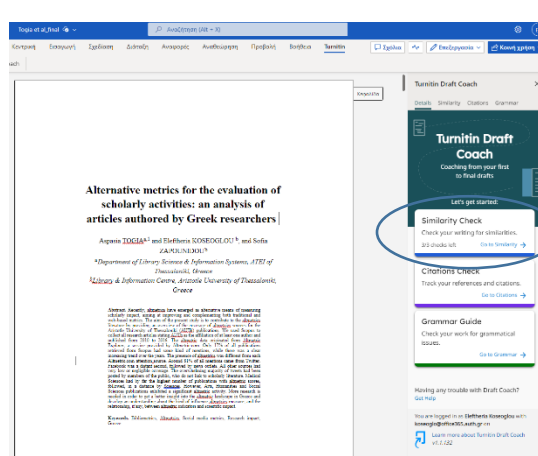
Tsoja et al_final

Αναζήτηση (Alt + Χ)

Κεντρική Εισαγωγή Σχεδίαση Διάταξη Αναφορές Αλληλογραφία Αναθεώρηση Προβολή Βοήθεια Turnitin

Σχόλια Επεξεργασία Κοινή χρήση

Alternative metrics for the evaluation of scholarly activities: an analysis of articles authored by Greek researchers

Aspasia TOGIA$^{a,1}$ and Eleftheria KOSEOGLOU$^{b}$, and Sofia ZAPOUNIDOU$^{b}$

$^{a}$Department of Library Science & Information Systems, ATEI of Thessaloniki, Greece

$^{b}$Library & Information Centre, Aristotle University of Thessaloniki, Greece

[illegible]

Keywords. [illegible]

Turnitin Draft Coach

Details Similarity Citations Grammar

Turnitin Draft Coach

Coaching from your first to final drafts

Let's get started:

Similarity Check

Check your writing for similarities.

3/3 checks left

Go to Similarity

Citations Check

Track your references and citations.

Go to Citations

Grammar Guide

Check your work for grammatical issues.

Go to Grammar

Having any trouble with Draft Coach?

Get Help

You are logged in as Eleftheria Koseoglou with koseoglo@office365.auth.gr.

Learn more about Turnitin Draft Coach

v1.0.132